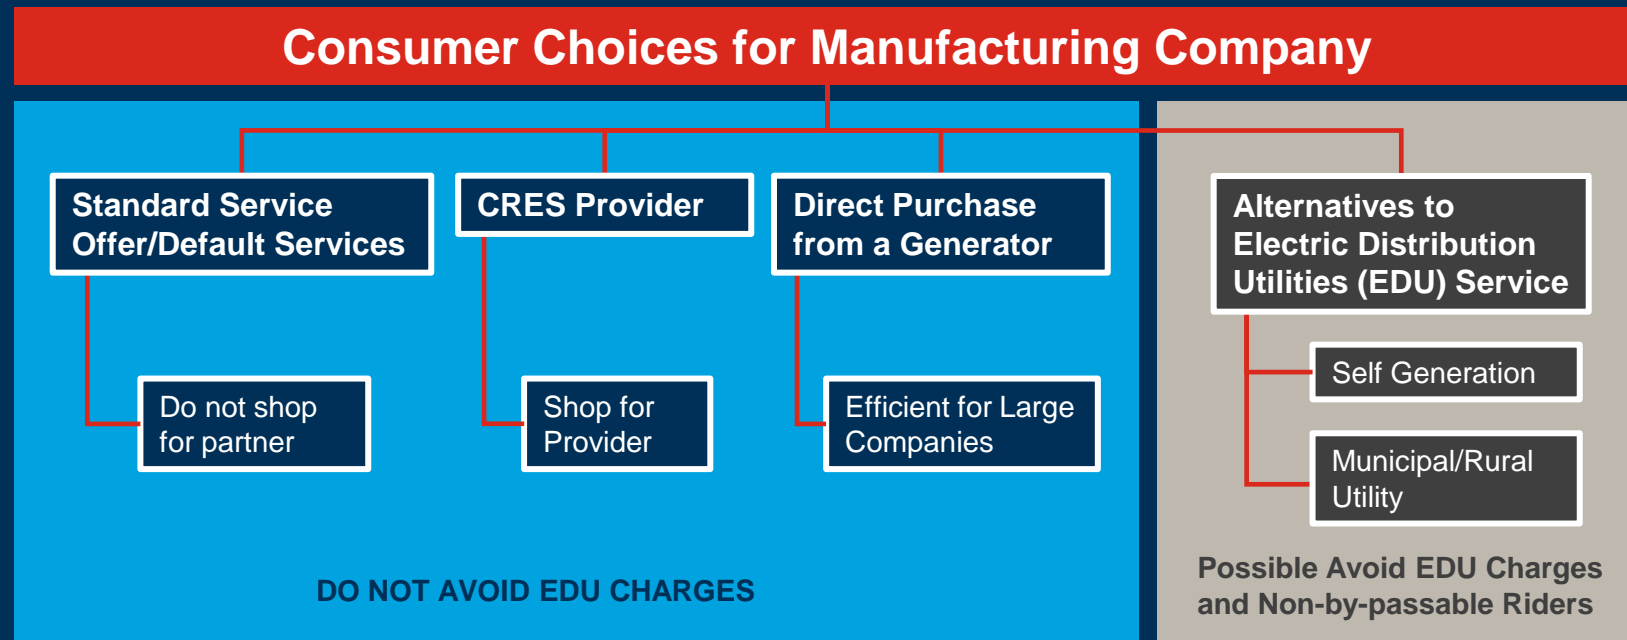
Consumer Choices for Manufacturing Company

Standard Service Offer/Default Services

Do not shop for partner

CRES Provider

Shop for Provider

Direct Purchase from a Generator

Efficient for Large Companies

DO NOT AVOID EDU CHARGES

Alternatives to Electric Distribution Utilities (EDU) Service

Self Generation

Municipal/Rural Utility

Possible Avoid EDU Charges and Non-by-passable Riders